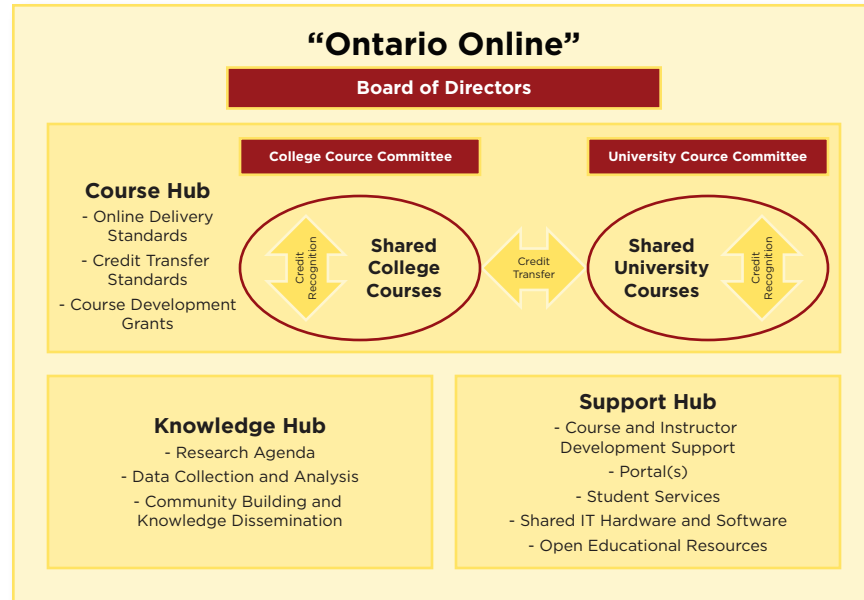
“Ontario Online”

Board of Directors

College Cource Committee

University Cource Committee

Course Hub
- Online Delivery Standards
- Credit Transfer Standards
- Course Development Grants

Credit Recognition

Shared College Courses

Credit Transfer

Shared University Courses

Credit Recognition

Knowledge Hub
- Research Agenda
- Data Collection and Analysis
- Community Building and Knowledge Dissemination

Support Hub
- Course and Instructor Development Support
- Portal(s)
- Student Services
- Shared IT Hardware and Software
- Open Educational Resources